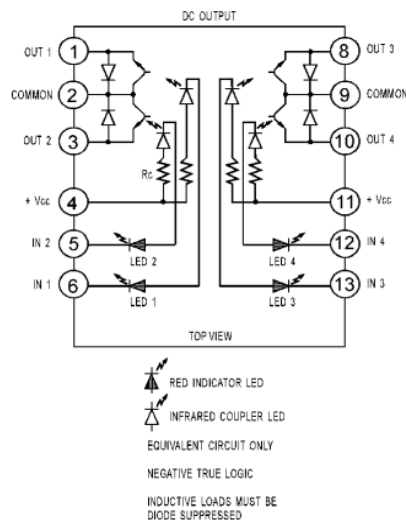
DC OUTPUT

OUT 1 1
COMMON 2
OUT 2 3
Rc
+ Vcc 4
IN 2 5
LED 2
IN 1 6
LED 1

8 OUT 3
9 COMMON
10 OUT 4
11 + Vcc
12 IN 4
LED 4
13 IN 3
LED 3

TOP VIEW

RED INDICATOR LED

INFRARED COUPLER LED

EQUIVALENT CIRCUIT ONLY

NEGATIVE TRUE LOGIC

INDUCTIVE LOADS MUST BE DIODE SUPPRESSED